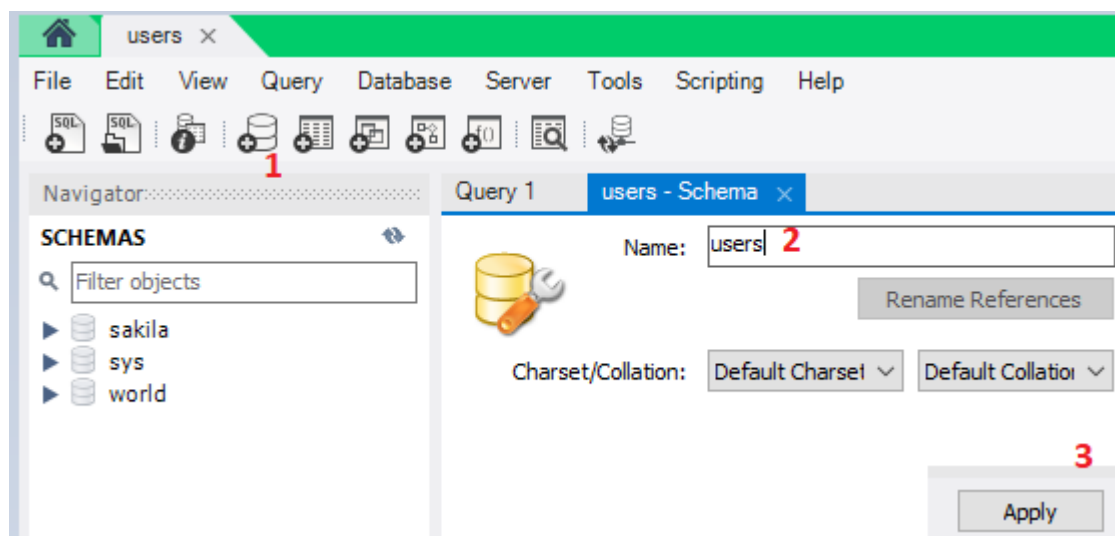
users ×

File Edit View Query Database Server Tools Scripting Help

1

Navigator

SCHEMAS

Filter objects

sakila
sys
world

Query 1

users - Schema ×

Name: users 2

Rename References

Charset/Collation: Default Charset Default Collatio

3

Apply